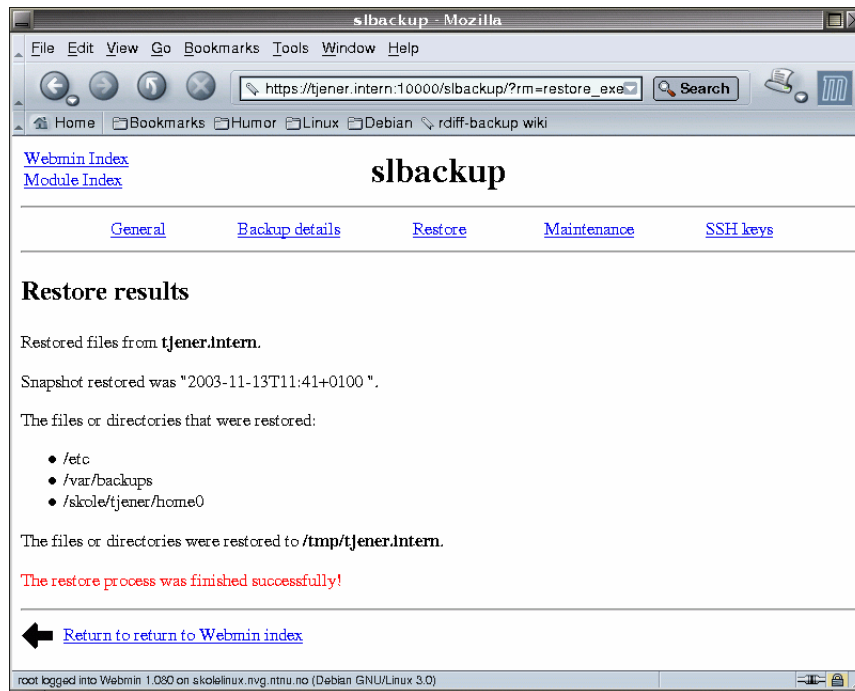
slbackup - Mozilla

File Edit View Go Bookmarks Tools Window Help

https://tjener.intern:10000/slbackup/?rm=restore_exe

Search

Home Bookmarks Humor Linux Debian rdiff-backup wiki

Webmin Index
Module Index

slbackup

General Backup details Restore Maintenance SSH keys

Restore results

Restored files from tjener.intern.

Snapshot restored was "2003-11-13T11:41+0100 ".

The files or directories that were restored:

- /etc
- /var/backups
- /skole/tjener/home0

The files or directories were restored to /tmp/tjener.intern.

The restore process was finished successfully!

Return to return to Webmin index

root logged into Webmin 1.080 on skolelinux.nvg.ntnu.no (Debian GNU/Linux 3.0)